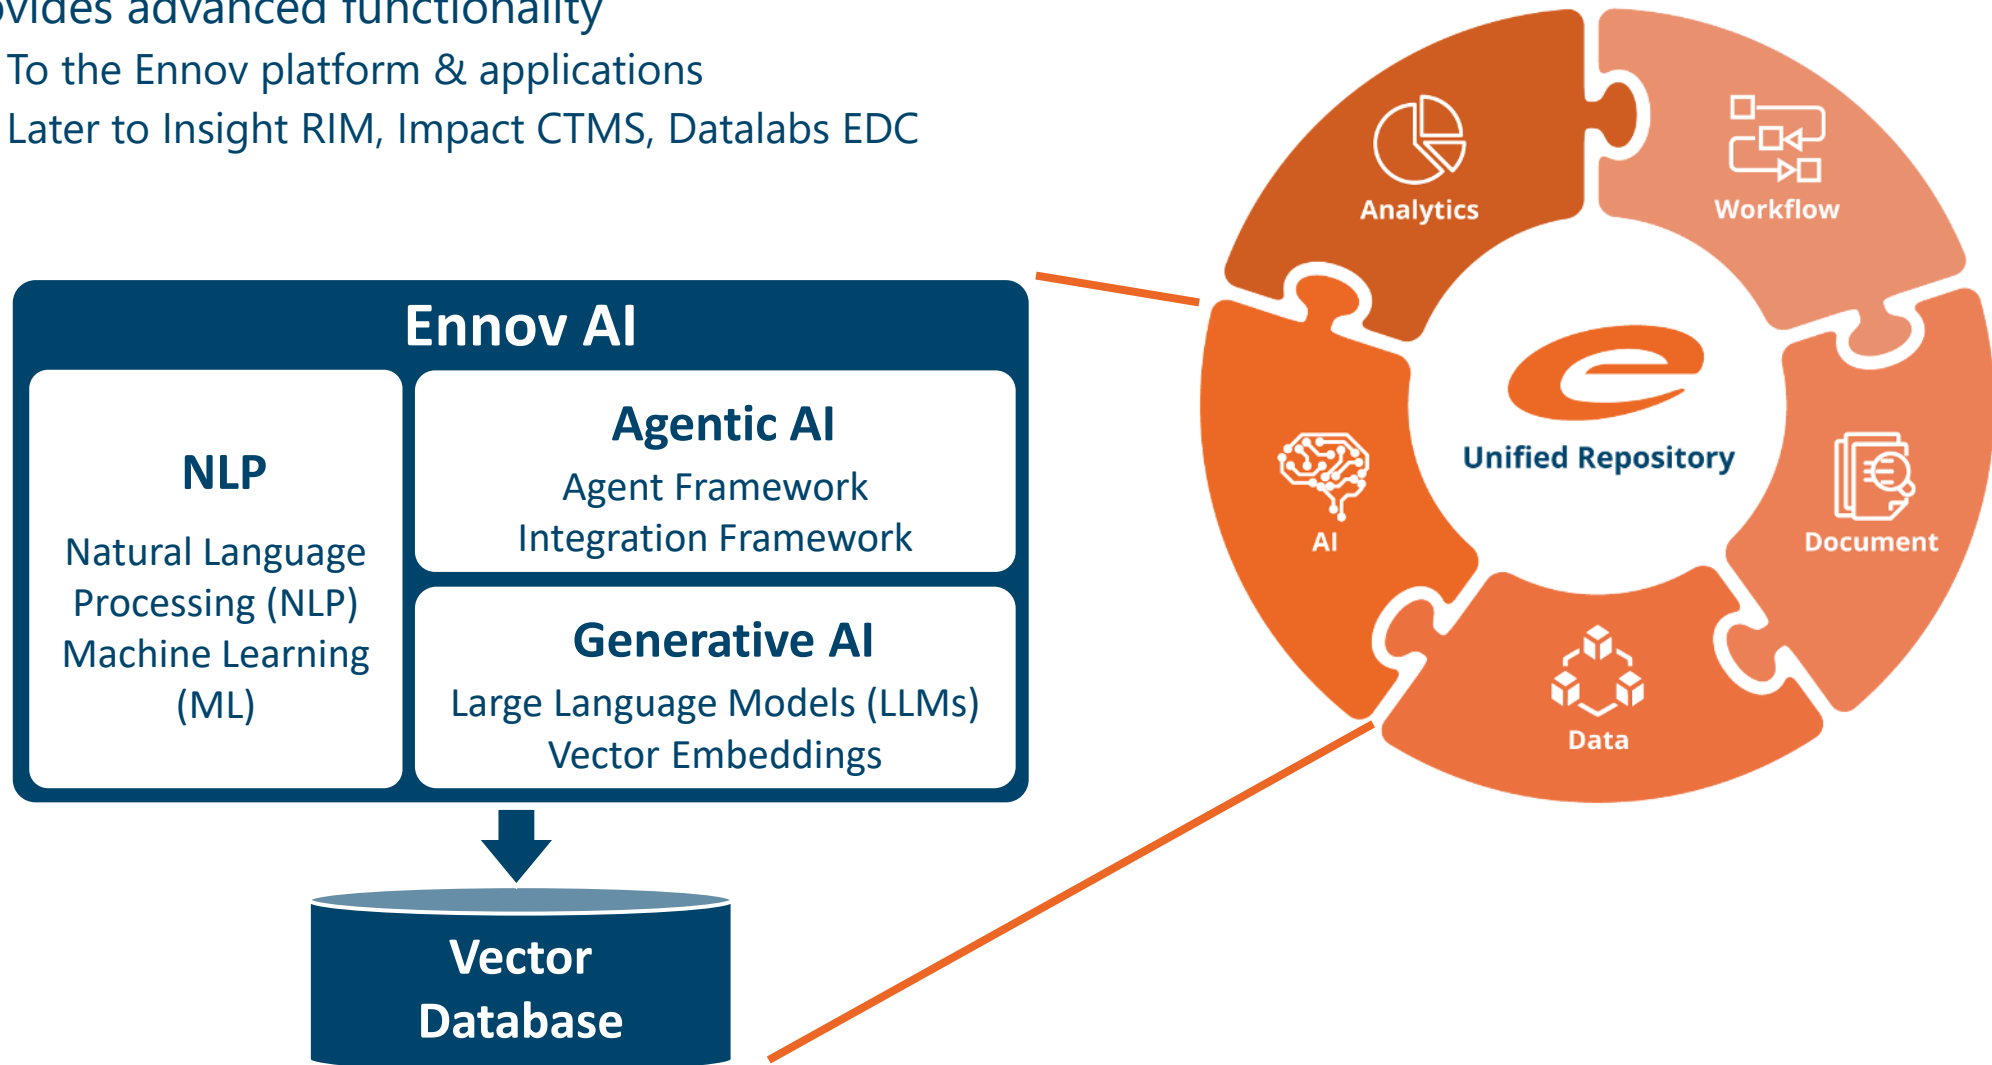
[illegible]vides advanced functionality

To the Ennov platform & applications

Later to Insight RIM, Impact CTMS, Datalabs EDC

Ennov AI

NLP

Natural Language Processing (NLP) Machine Learning (ML)

Agentic AI

Agent Framework
Integration Framework

Generative AI

Large Language Models (LLMs)
Vector Embeddings

Vector Database

Analytics

Workflow

AI

Unified Repository

Document

Data